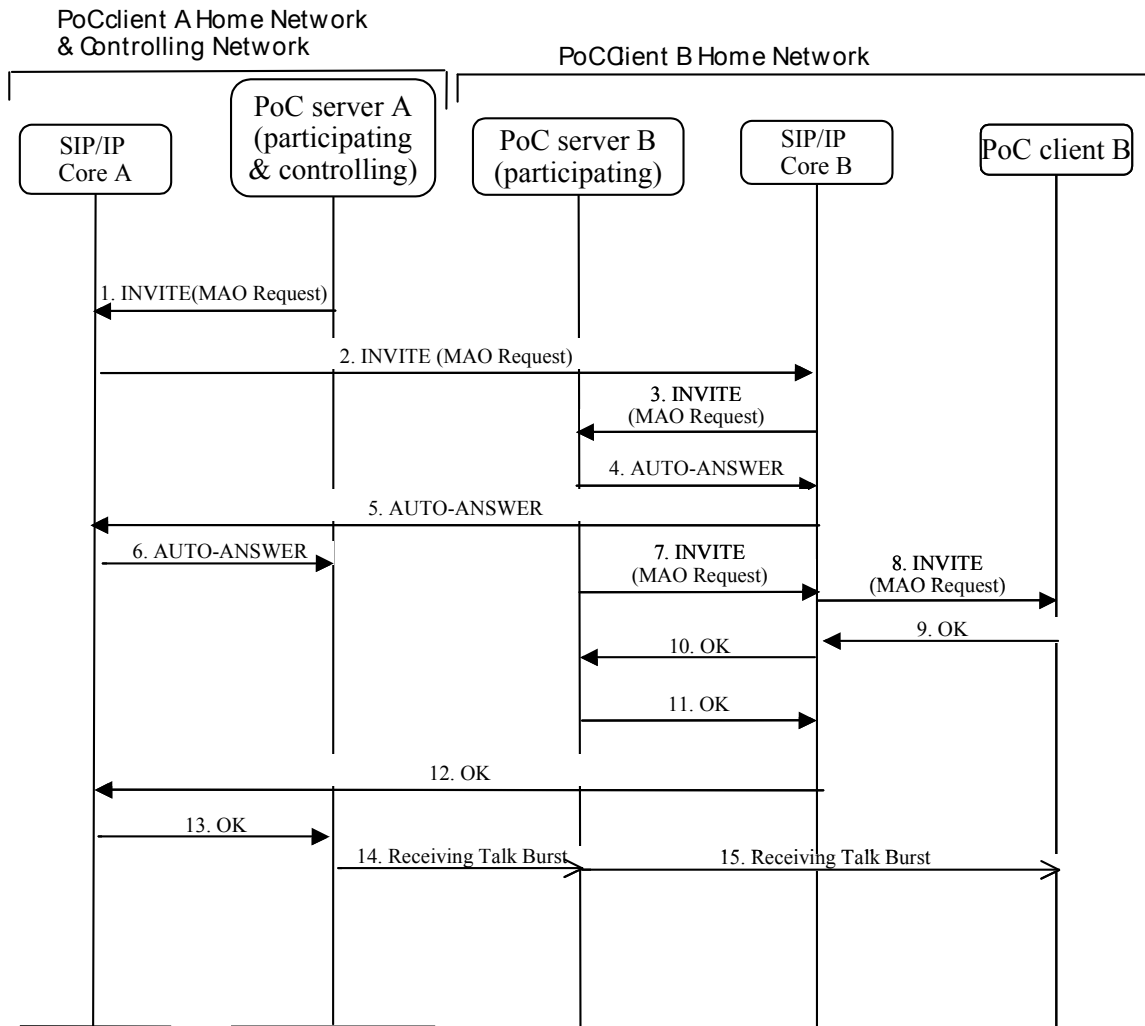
PoCclient A Home Network & Controlling Network

PoCClient B Home Network

SIP/IP Core A

PoC server A (participating & controlling)

PoC server B (participating)

SIP/IP Core B

PoC client B

1. INVITE(MAO Request)

2. INVITE (MAO Request)

3. INVITE (MAO Request)

4. AUTO-ANSWER

5. AUTO-ANSWER

6. AUTO-ANSWER

7. INVITE (MAO Request)

8. INVITE (MAO Request)

9. OK

10. OK

11. OK

12. OK

13. OK

14. Receiving Talk Burst

15. Receiving Talk Burst